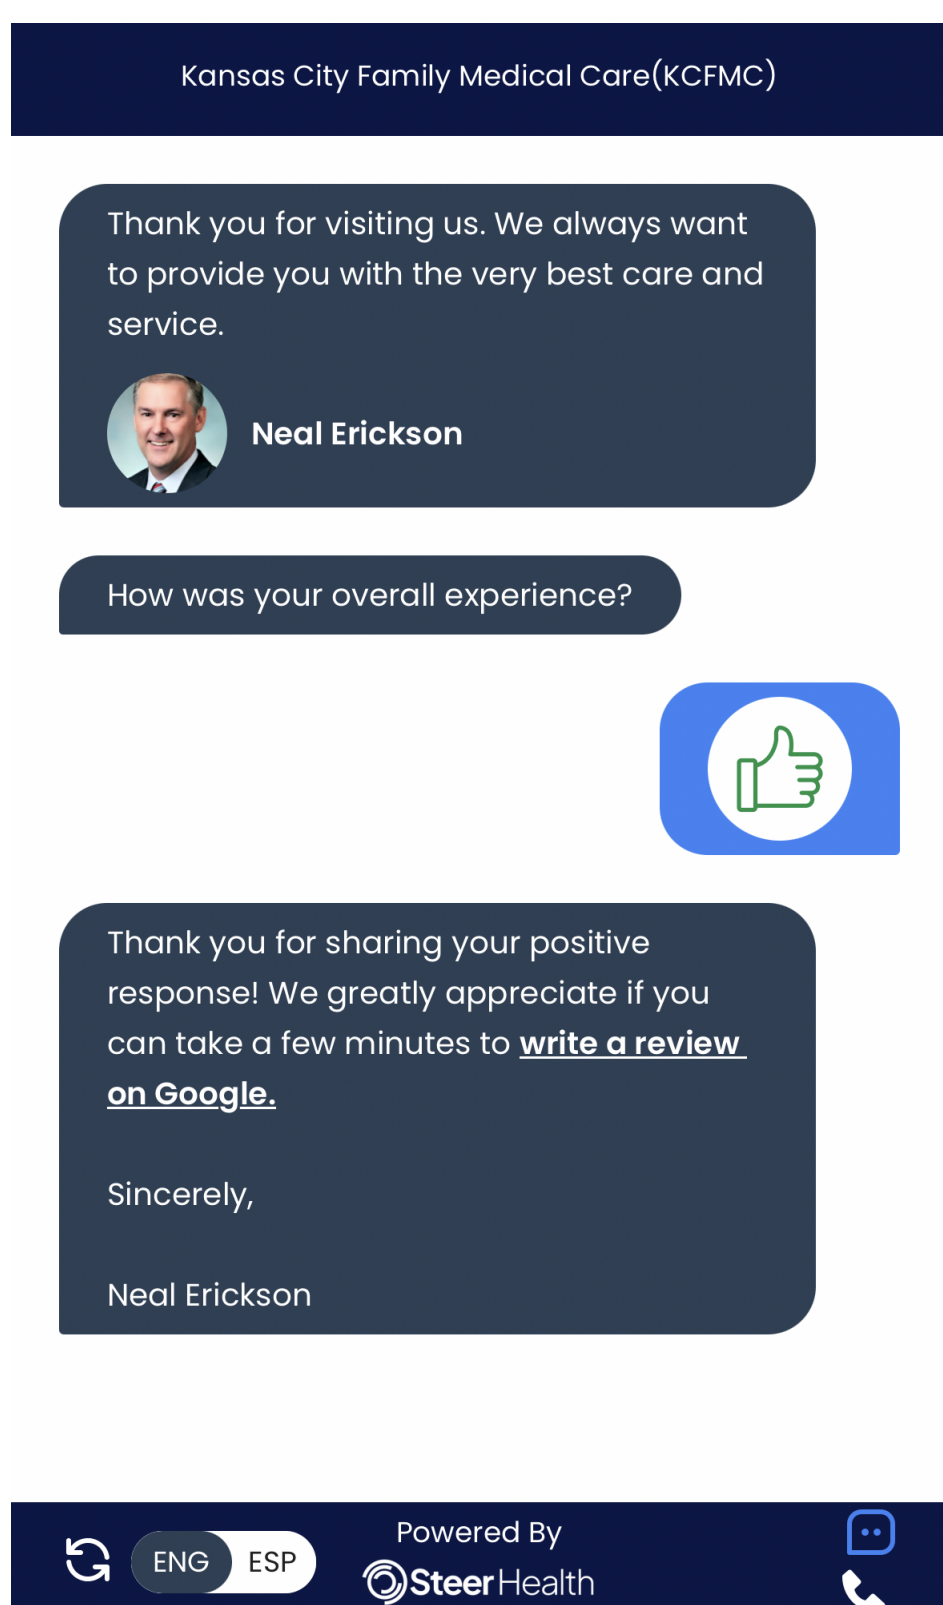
Kansas City Family Medical Care(KCFMC)

Thank you for visiting us. We always want to provide you with the very best care and service.

Neal Erickson

How was your overall experience?

Thank you for sharing your positive response! We greatly appreciate if you can take a few minutes to write a review on Google.

Sincerely,

Neal Erickson

ENG ESP

Powered By

SteerHealth